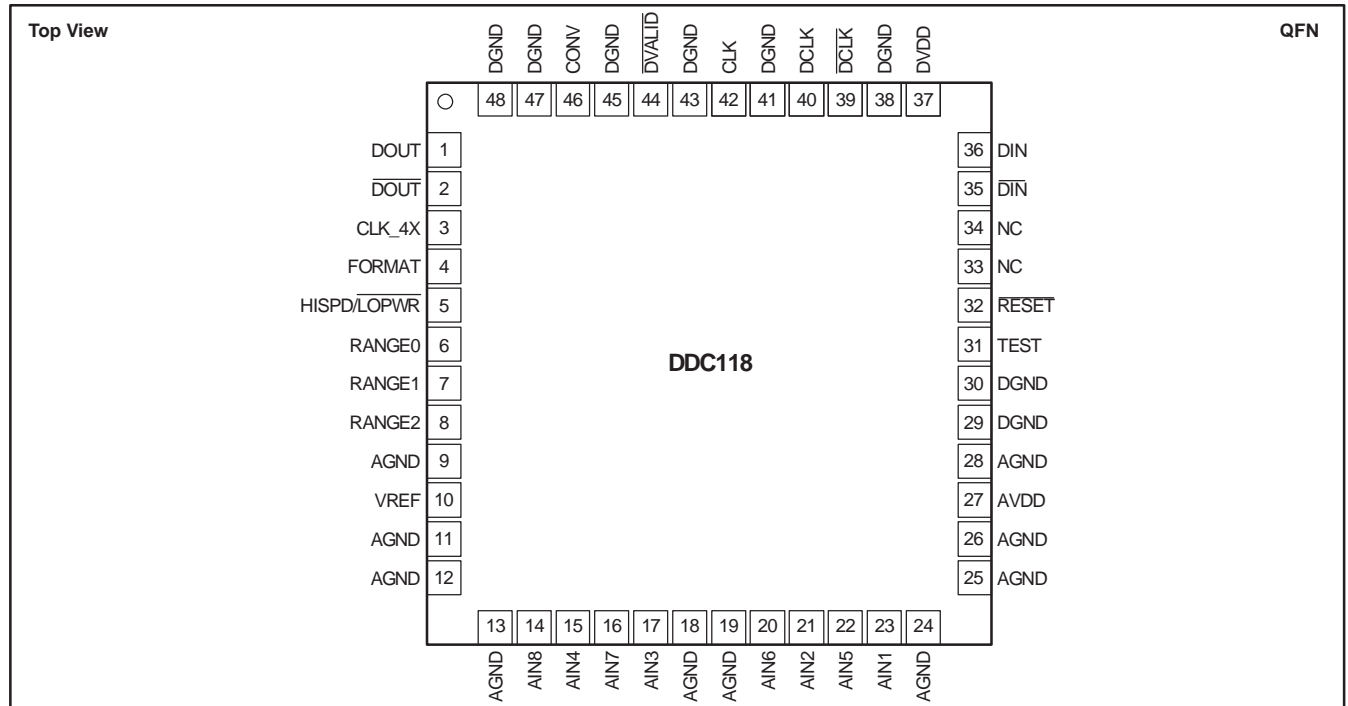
Top View

QFN

DGND 48
DGND 47
CONV 46
DGND 45
$\overline{\text{DVALID}}$ 44
DGND 43
CLK 42
DGND 41
DCLK 40
$\overline{\text{DCLK}}$ 39
DGND 38
DVDD 37

DOUT 1
$\overline{\text{DOUT}}$ 2
CLK_4X 3
FORMAT 4
HISPD/$\overline{\text{LOPWR}}$ 5
RANGE0 6
RANGE1 7
RANGE2 8
AGND 9
VREF 10
AGND 11
AGND 12

DDC118

36 DIN
35 $\overline{\text{DIN}}$
34 NC
33 NC
32 $\overline{\text{RESET}}$
31 TEST
30 DGND
29 DGND
28 AGND
27 AVDD
26 AGND
25 AGND

13 AGND
14 AIN8
15 AIN4
16 AIN7
17 AIN3
18 AGND
19 AGND
20 AIN6
21 AIN2
22 AIN5
23 AIN1
24 AGND